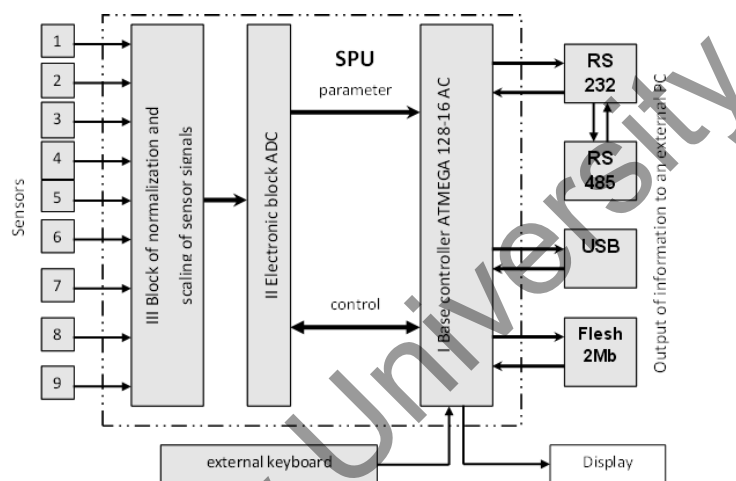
Sensors

1
2
3
4
5
6
7
8
9

III Block of normalization and scaling of sensor signals

II Electronic block ADC

SPU

parameter

control

I Base controller ATMEGA 128-16 AC

RS 232

RS 485

USB

Flesh 2Mb

Output of information to an external PC

external keyboard

Display

University